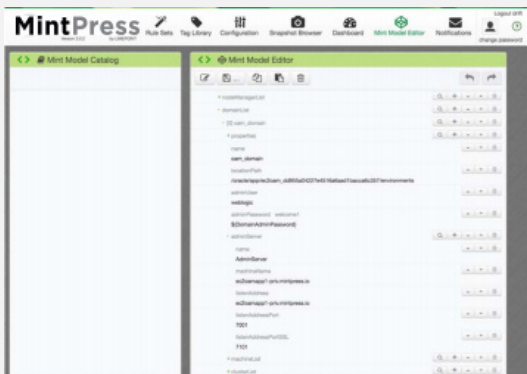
MintPress

Version 2.0.0 by GRIDPORT

Rule Sets
Tag Library
Configuration
Snapshot Browser
Dashboard
Mint Model Editor
Notifications

Logout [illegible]
change password

<> Mint Model Catalog

<> Mint Model Editor

installHandlerList
domainList
[0] oam_domain
properties
name
oam_domain
locationPath
/oracle/apps/oam_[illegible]/environments
adminUser
weblogic
adminPassword
${DomainAdminPassword}
adminServer
name
AdminServer
machineName
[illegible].mintpress.io
listenAddress
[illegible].mintpress.io
listenAddressPort
7001
listenAddressPortSSL
7101
machineList
clusterList